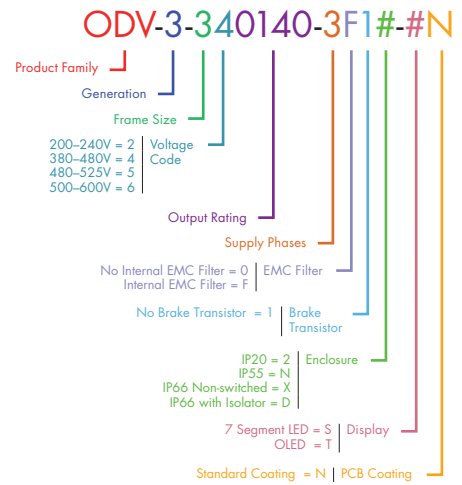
ODV-3-340140-3F1#-#N

Product Family

Generation

Frame Size

200–240V = 2
380–480V = 4
480–525V = 5
500–600V = 6

Voltage Code

Output Rating

Supply Phases

No Internal EMC Filter = 0
Internal EMC Filter = F

EMC Filter

No Brake Transistor = 1

Brake Transistor

IP20 = 2
IP55 = N
IP66 Non-switched = X
IP66 with Isolator = D

Enclosure

7 Segment LED = S
OLED = T

Display

Standard Coating = N

PCB Coating